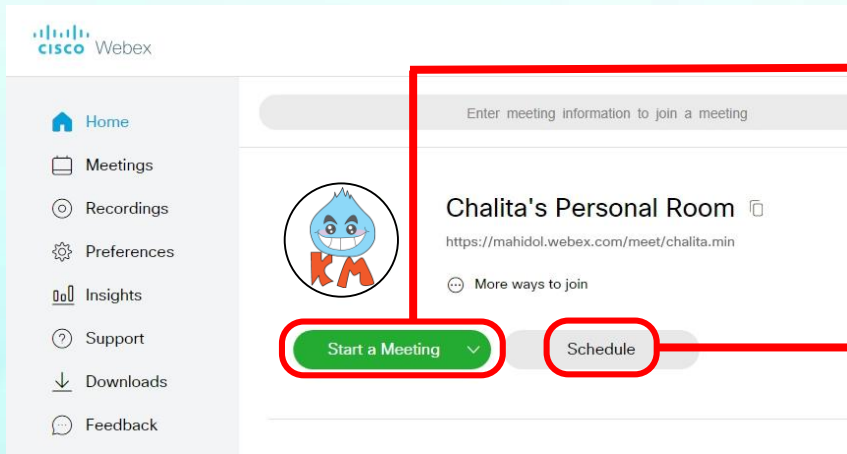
cisco Webex

Home
Meetings
Recordings
Preferences
Insights
Support
Downloads
Feedback

Enter meeting information to join a meeting

KM

Chalita's Personal Room
https://mahidol.webex.com/meet/chalita.min
More ways to join

Start a Meeting
Schedule